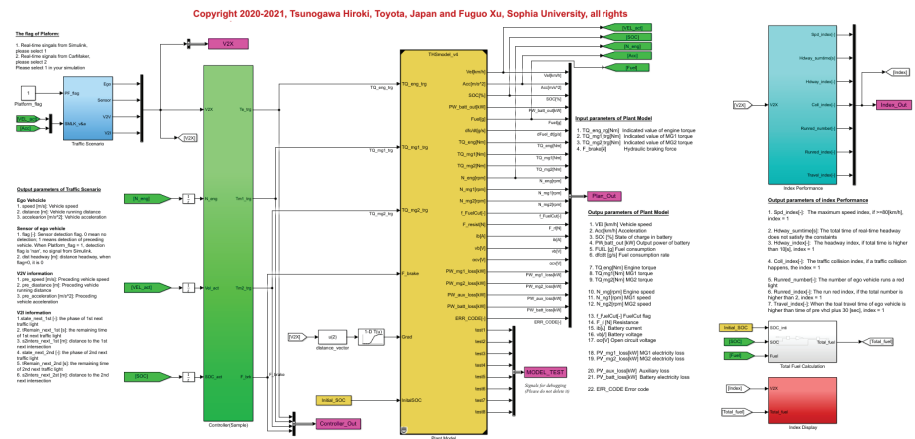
Copyright 2020-2021, Tsunogawa Hiroki, Toyota, Japan and Fuguo Xu, Sophia University, all rights

The flag of Platform:

1. Real-time singals from Simulink, please select 1
2. Real-time signals from CarMaker, please select 2
Please select 1 in your simulation

Platform_flag

Traffic Scenario

V2X

Controller(Sample)

Controller_Out

THSmodel_v4

Plant Model

Plant_Out

MODEL_TEST

Signals for debugging (Please do not delete it)

Initial_SOC

distance_vector

Input parameters of Plant Model

1. TQ_eng_trg[Nm] Indicated value of engine torque
2. TQ_mg1_trg[Nm] Indicated value of MG1 torque
3. TQ_mg2_trg[Nm] Indicated value of MG2 torque
4. F_brake[-] Hydraulic braking force

Output parameters of Plant Model

1. VEl [km/h] Vehicle speed
2. Acc[m/s^2] Acceleration
3. SOC [%] State of charge in battery
4. PW_batt_out [kW] Output power of battery
5. FUEL [g] Fuel consumption
6. dfuel [g/s] Fuel consumption rate

7. TQ_eng[Nm] Engine torque
8. TQ_mg1[Nm] MG1 torque
9. TQ_mg2[Nm] MG2 torque

10. N_eng[rpm] Engine speed
11. N_mg1[rpm] MG1 speed
12. N_mg2[rpm] MG2 speed

13. f_FuelCut[-] FuelCut flag
14. F_r [N] Resistance
15. ib[A] Battery current
16. vb[V] Battery voltage
17. ocv[V] Open circuit voltage

18. PV_mg1_loss[kW] MG1 electricity loss
19. PV_mg2_loss[kW] MG2 electricity loss

20. PV_aux_loss[kW] Auxiliary loss
21. PV_batt_loss[kW] Battery electricity loss

22. ERR_CODE Error code

Output parameters of Traffic Scenario

Ego Vehicle
1. speed [m/s]: Vehicle speed
2. distance [m]: Vehicle running distance
3. acceleration [m/s^2]: Vehicle acceleration

Sensor of ego vehicle
1. flag [-]: Sensor detection flag, 0 mean no detection, 1 means detection of preceding vehicle. When Platform_flag = 1, detection flag is 'nan', no signal from Simulink.
2. dist headway [m]: distance headway, when flag=0, it is 0

V2V information
1. pre_speed [m/s]: Preceding vehicle speed
2. pre_distance [m]: Preceding vehicle running distance
3. pre_acceleration [m/s^2]: Preceding vehicle acceleration

V2I information
1. state_next_1st [-]: the phase of 1st next traffic light
2. tRemain_next_1st [s]: the remaining time of 1st next traffic light
3. sDistance_next_1st [m]: distance to the 1st next intersection
4. state_next_2nd [-]: the phase of 2nd next traffic light
5. tRemain_next_2nd [s]: the remaining time of 2nd next traffic light
6. sDistance_next_2nd [m]: distance to the 2nd next intersection

Index Performance

Index_Out

Output parameters of index Performance

1. Spd_index[-]: The maximum speed index, if >=80[km/h], index = 1

2. Hdway_sumtime[s]: The total time of real-time headway does not satisfy the constraints
3. Hdway_index[-]: The headway index, if total time is higher than 10[s], index = 1

4. Coll_index[-]: The traffic collision index, if a traffic collision happens, the index = 1

5. Runred_number[-]: The number of ego vehicle runs a red light
6. Runred_index[-]: The run red index, if the total number is higher than 2, index = 1
7. Travel_index[-]: When the toal travel time of ego vehicle is higher than time of pre vhcl plus 30 [sec], index = 1

Total Fuel Calculation

Total_fuel

Index Display